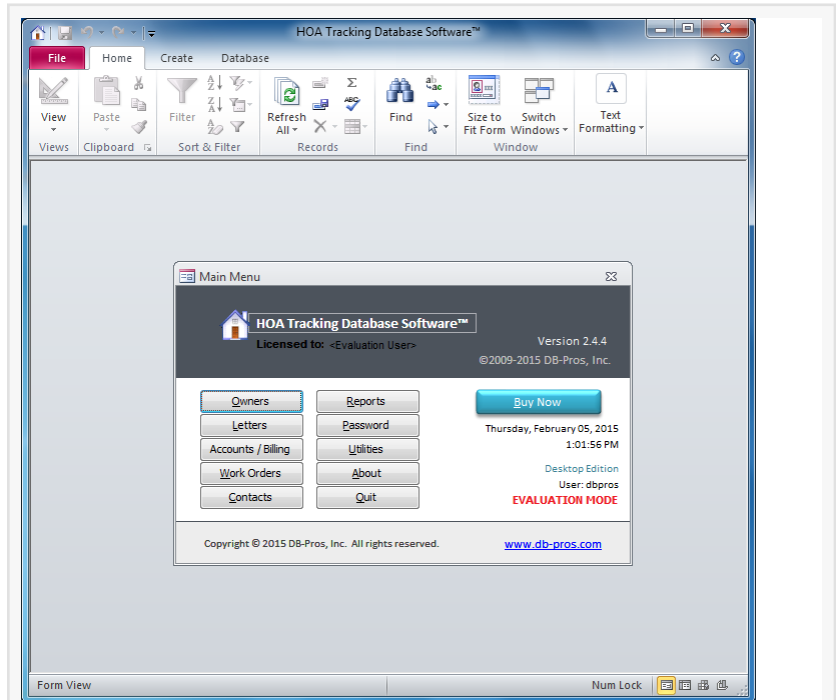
HOA Tracking Database Software™

File
Home
Create
Database

View
Views
Paste
Clipboard
Filter
Sort & Filter
Refresh All
Records
Find
Find
Size to Fit Form
Switch Windows
Window
Text Formatting

Main Menu

HOA Tracking Database Software™
Licensed to: <Evaluation User>
Version 2.4.4
©2009-2015 DB-Pros, Inc.

Owners
Reports
Letters
Password
Accounts / Billing
Utilities
Work Orders
About
Contacts
Quit

Buy Now
Thursday, February 05, 2015
1:01:56 PM
Desktop Edition
User: dbpros
EVALUATION MODE

Copyright © 2015 DB-Pros, Inc. All rights reserved.
www.db-pros.com

Form View
Num Lock